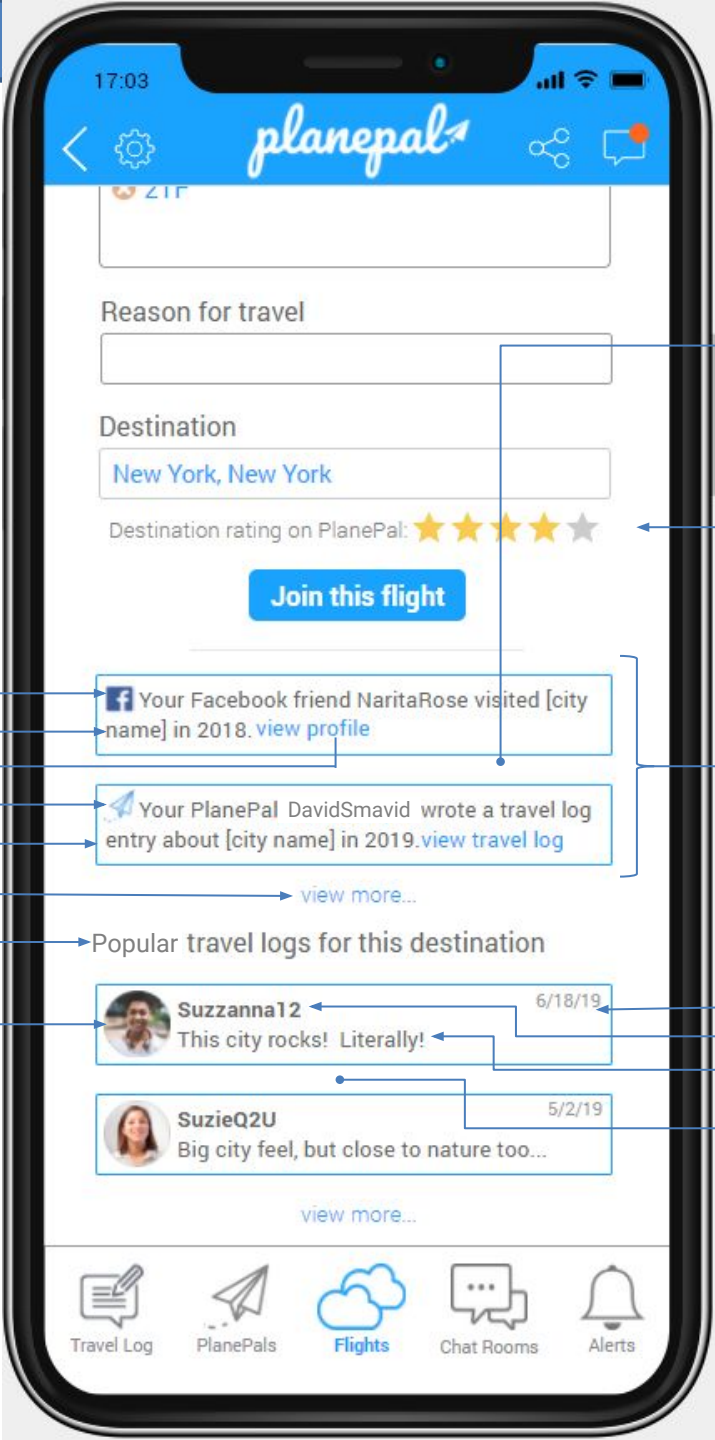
17:03

planepal

ZIP

Reason for travel

Destination

New York, New York

Destination rating on PlanePal:

Join this flight

Your Facebook friend NaritaRose visited [city name] in 2018. view profile

Your PlanePal DavidSmavid wrote a travel log entry about [city name] in 2019. view travel log

view more...

Popular travel logs for this destination

Suzzanna12 6/18/19
This city rocks! Literally!

SuzieQ2U 5/2/19
Big city feel, but close to nature too...

view more...

Travel Log
PlanePals
Flights
Chat Rooms
Alerts